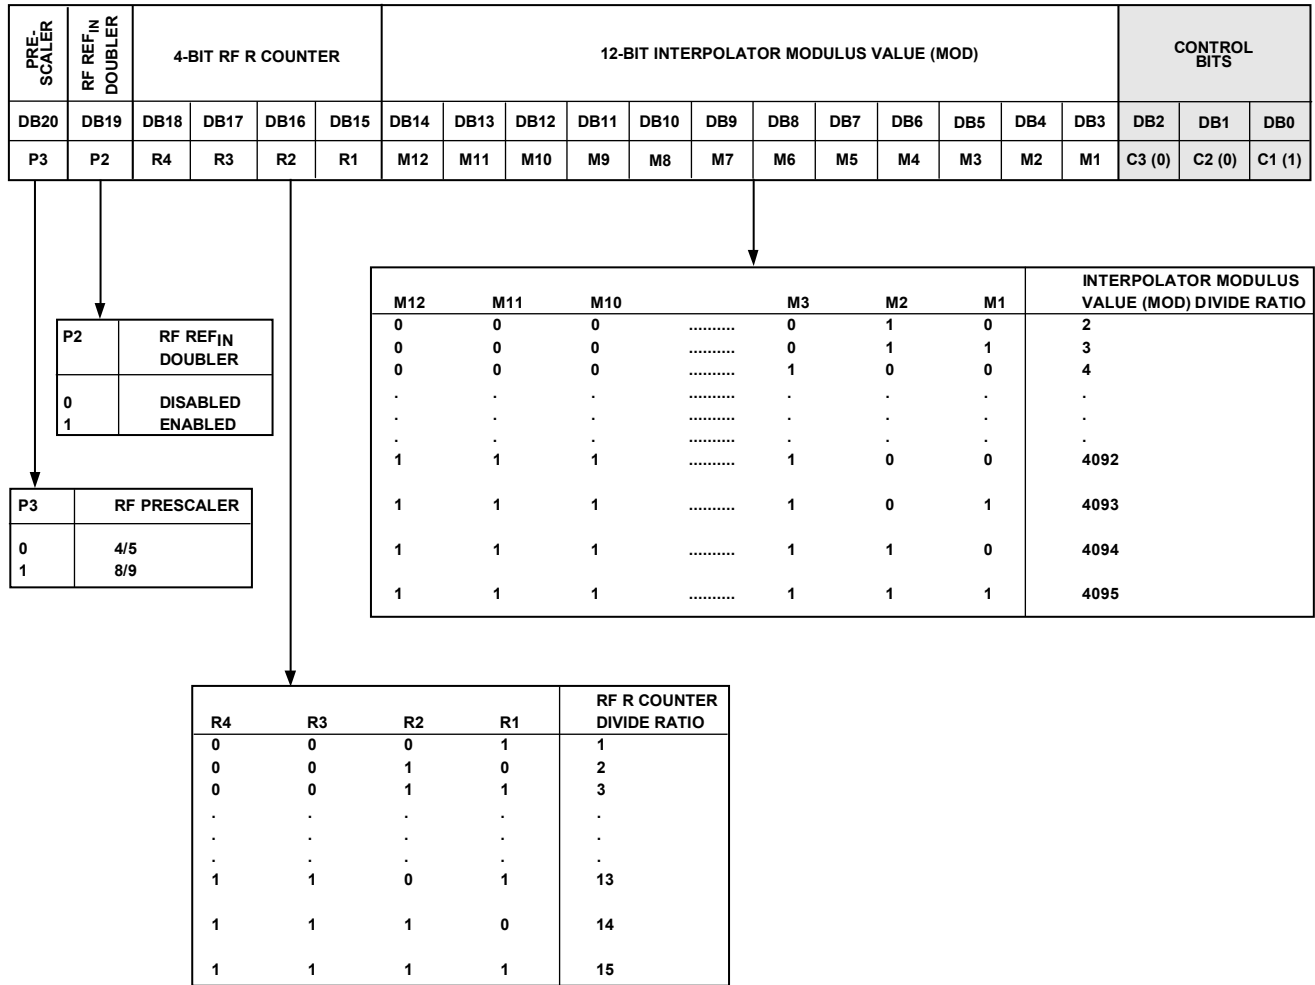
| PRE-SCALER | RF REF$_{IN}$ DOUBLER | 4-BIT RF R COUNTER | | | | 12-BIT INTERPOLATOR MODULUS VALUE (MOD) | | | | | | | | | | | | CONTROL BITS | | |
|---|---|---|---|---|---|---|---|---|---|---|---|---|---|---|---|---|---|---|---|---|
| DB20 | DB19 | DB18 | DB17 | DB16 | DB15 | DB14 | DB13 | DB12 | DB11 | DB10 | DB9 | DB8 | DB7 | DB6 | DB5 | DB4 | DB3 | DB2 | DB1 | DB0 |
| P3 | P2 | R4 | R3 | R2 | R1 | M12 | M11 | M10 | M9 | M8 | M7 | M6 | M5 | M4 | M3 | M2 | M1 | C3 (0) | C2 (0) | C1 (1) |

| P2 | RF REF$_{IN}$ DOUBLER |
|---|---|
| 0 | DISABLED |
| 1 | ENABLED |

| P3 | RF PRESCALER |
|---|---|
| 0 | 4/5 |
| 1 | 8/9 |

| M12 | M11 | M10 | | M3 | M2 | M1 | INTERPOLATOR MODULUS VALUE (MOD) DIVIDE RATIO |
|---|---|---|---|---|---|---|---|
| 0 | 0 | 0 | .......... | 0 | 1 | 0 | 2 |
| 0 | 0 | 0 | .......... | 0 | 1 | 1 | 3 |
| 0 | 0 | 0 | .......... | 1 | 0 | 0 | 4 |
| . | . | . | .......... | . | . | . | . |
| . | . | . | .......... | . | . | . | . |
| . | . | . | .......... | . | . | . | . |
| 1 | 1 | 1 | .......... | 1 | 0 | 0 | 4092 |
| 1 | 1 | 1 | .......... | 1 | 0 | 1 | 4093 |
| 1 | 1 | 1 | .......... | 1 | 1 | 0 | 4094 |
| 1 | 1 | 1 | .......... | 1 | 1 | 1 | 4095 |

| R4 | R3 | R2 | R1 | RF R COUNTER DIVIDE RATIO |
|---|---|---|---|---|
| 0 | 0 | 0 | 1 | 1 |
| 0 | 0 | 1 | 0 | 2 |
| 0 | 0 | 1 | 1 | 3 |
| . | . | . | . | . |
| . | . | . | . | . |
| . | . | . | . | . |
| 1 | 1 | 0 | 1 | 13 |
| 1 | 1 | 1 | 0 | 14 |
| 1 | 1 | 1 | 1 | 15 |